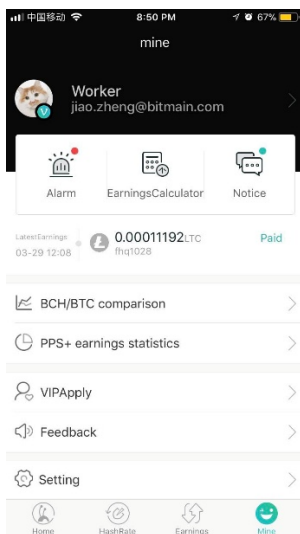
中国移动 8:50 PM 67%

mine

Worker
jiao.zheng@bitmain.com

Alarm
EarningsCalculator
Notice

LatestEarnings
03-29 12:08
0.00011192LTC
fhq1028
Paid

BCH/BTC comparison

PPS+ earnings statistics

VIPApply

Feedback

Setting

Home
HashRate
Earnings
Mine